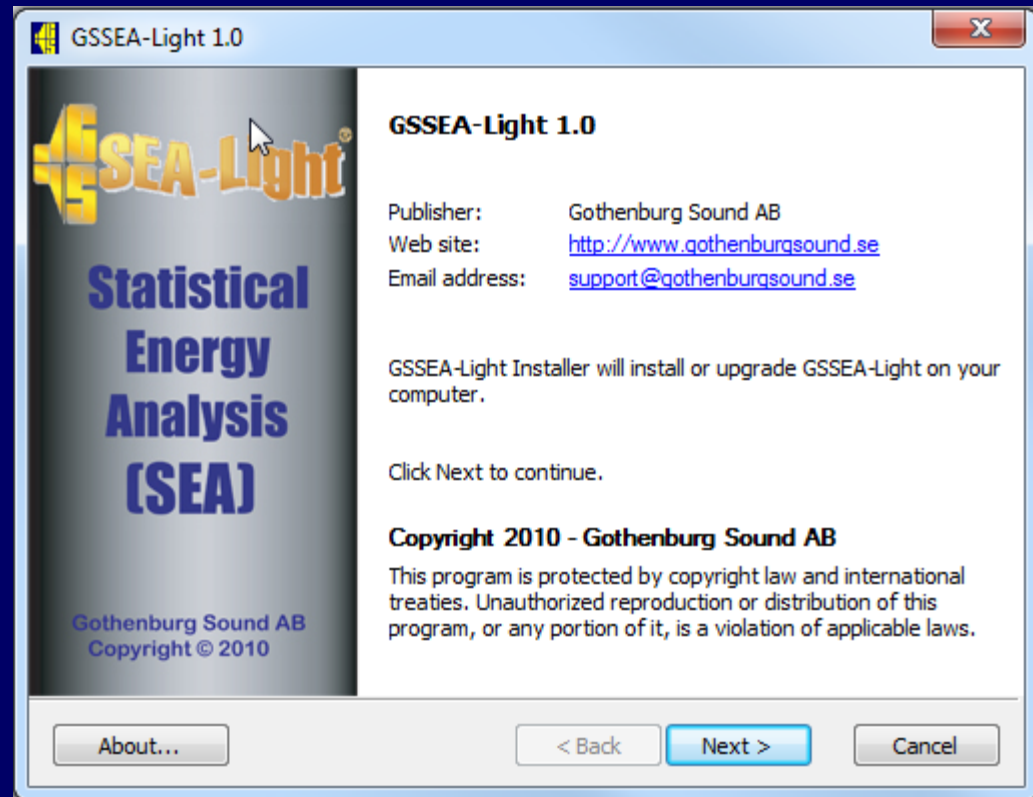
GSSEA-Light 1.0

GSSEA-Light

Statistical Energy Analysis (SEA)

Gothenburg Sound AB
Copyright © 2010

GSSEA-Light 1.0

| | |
|---|---|
| Publisher: | Gothenburg Sound AB |
| Web site: | http://www.gothenburgsound.se |
| Email address: | support@gothenburgsound.se |

GSSEA-Light Installer will install or upgrade GSSEA-Light on your computer.

Click Next to continue.

Copyright 2010 - Gothenburg Sound AB

This program is protected by copyright law and international treaties. Unauthorized reproduction or distribution of this program, or any portion of it, is a violation of applicable laws.

About...

< Back

Next >

Cancel